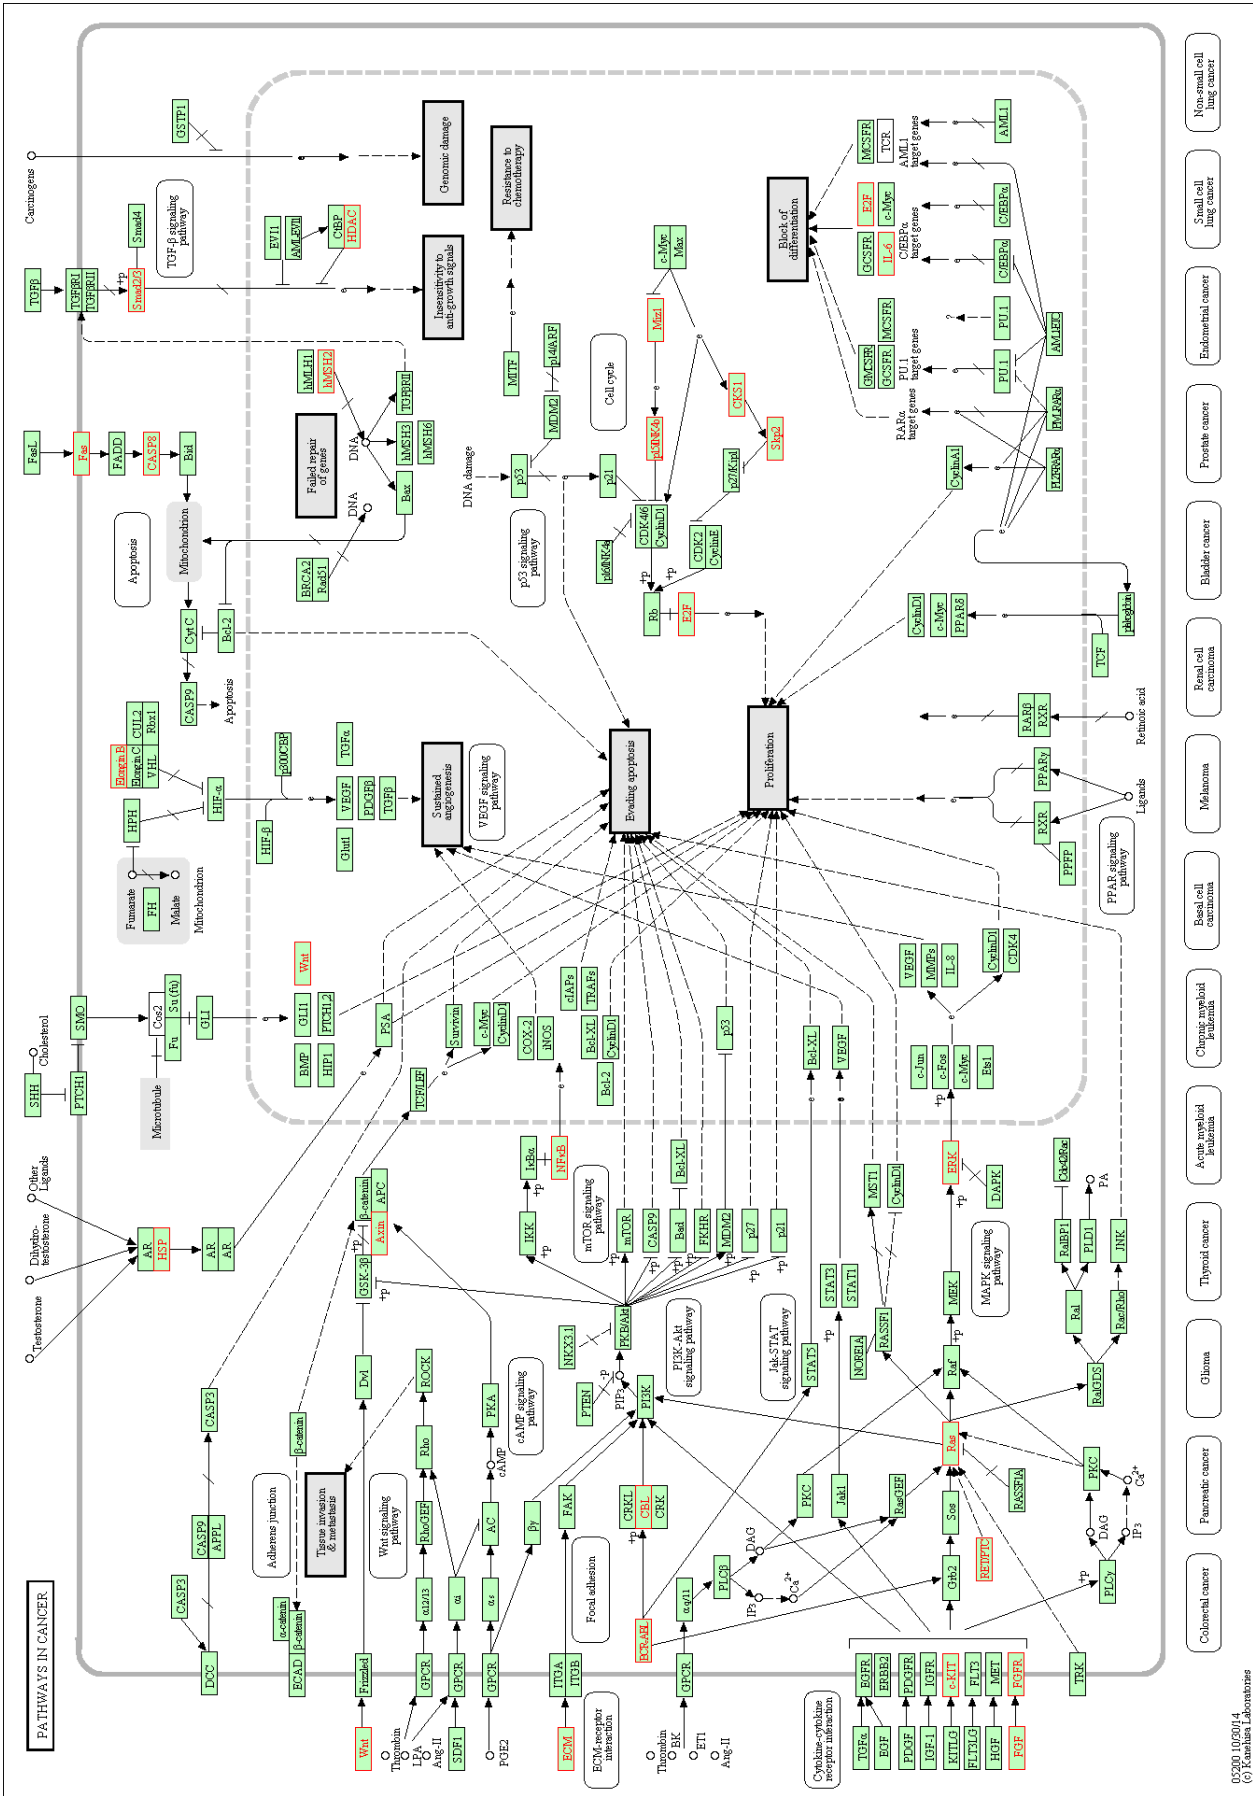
PATHWAYS IN CANCER

Carcinogens
GSTP1
Genomic damage
Resistance to chemotherapy
TGFβ
TGFβRI
TGFβRII
Smad2/3
Smad4
+p
TGF-β signaling pathway
EVI1
AML-EVI1
CtBP
HDAC
Insensitivity to anti-growth signals
MITF
p14ARF
MDM2
p53
DNA damage
Cell cycle
c-Myc
Max
Miz1
p15INK4b
CKS1
Skp2
p27Kip1
p21
CDK4/6
CyclinD1
p16INK4a
CDK2
CyclinE
Rb
E2F
+p
p53 signaling pathway
hMLH1
hMSH2
DNA
TGFβRII
hMSH3
hMSH6
Bax
Failed repair of genes
DNA
BRCA2
Rad51
FasL
Fas
FADD
CASP8
Bid
Apoptosis
Mitochondrion
CytC
Bcl-2
CASP9
Apoptosis
Block of differentiation
MCSFR
TCR
AML1 target genes
AML1
E2F
c-Myc
GCSFR
IL-6
C/EBPα target genes
C/EBPα
C/EBPα
GMCSFR
GCSFR
MCSFR
PU.1 target genes
PU.1
PU.1
?
AML-ETO
RARα target genes
PML-RARα
PLZF-RARα
CyclinA1
CyclinD1
c-Myc
PPARδ
TCF
β-catenin
RARβ
RXR
Retinoic acid
PPARγ
RXR
Ligands
PPFP
PPAR signaling pathway
Proliferation
Evading apoptosis
ElonginB
ElonginC
VHL
CUL2
Rbx1
HPH
HIF-α
p300/CBP
TGFα
VEGF
PDGFβ
TGFβ
Sustained angiogenesis
VEGF signaling pathway
HIF-β
Glut1
Fumarate
FH
Malate
Mitochondrion
Cholesterol
SHH
PTCH1
SMO
Cos2
Su(fu)
Fu
GLI
GLI1
PTCH1,2
Wnt
BMP
HIP1
PSA
Microtubule
TCF/LEF
Survivin
c-Myc
CyclinD1
COX-2
iNOS
cIAPs
TRAFs
Bcl-XL
CyclinD1
Bcl-2
p53
Bcl-XL
VEGF
VEGF
MMPs
IL-8
CyclinD1
CDK4
c-Jun
c-Fos
c-Myc
Ets1
Other Ligands
Dihydro-testosterone
Testosterone
AR
HSP
AR
AR
β-catenin
APC
Axin
GSK-3β
+p
IKK
IκBα
NF-κB
+p
mTOR signaling pathway
mTOR
CASP9
Bad
Bcl-XL
FKHR
MDM2
p27
p21
+p
+p
+p
+p
+p
+p
+p
PKB/Akt
NKX3.1
PI3K-Akt signaling pathway
Jak-STAT signaling pathway
STAT3
STAT1
STAT5
MST1
CyclinD1
NORE1A
RASSF1
ERK
DAPK
+p
MEK
+p
MAPK signaling pathway
Raf
RalGDS
Ral
RalBP1
PLD1
JNK
Cdc42/Rac
PA
Rac/Rho
CASP3
Dvl
ROCK
PKA
cAMP signaling pathway
PTEN
-p
PIP3
PI3K
β-catenin
Adherens junction
Tissue invasion & metastasis
Wnt signaling pathway
Rho
RhoGEF
α12/13
αi
AC
cAMP
αs
βγ
FAK
Focal adhesion
CRKL
CBL
CRK
+p
PLCβ
DAG
Ca2+
IP3
PKC
Jak1
RasGEF
Ras
RASSF1A
PKC
Ca2+
DAG
IP3
PLCγ
+p
Sos
Grb2
BCR-ABL
αq/11
CASP3
CASP9
APPL
α-catenin
β-catenin
DCC
ECAD
Frizzled
GPCR
GPCR
GPCR
ITGA
ITGB
GPCR
EGFR
ERBB2
PDGFR
IGFR
c-KIT
FLT3
MET
FGFR
TRK
Wnt
Thrombin
LPA
Ang-II
SDF1
PGE2
ECM
ECM-receptor interaction
Thrombin
BK
ET1
Ang-II
Cytokine-cytokine receptor interaction
TGFα
EGF
PDGF
IGF-1
KITLG
FLT3LG
HGF
FGF
05200 10/30/14
(c) Kanehisa Laboratories

Non-small cell lung cancer
Small cell lung cancer
Endometrial cancer
Prostate cancer
Bladder cancer
Renal cell carcinoma
Melanoma
Basal cell carcinoma
Chronic myeloid leukemia
Acute myeloid leukemia
Thyroid cancer
Glioma
Pancreatic cancer
Colorectal cancer